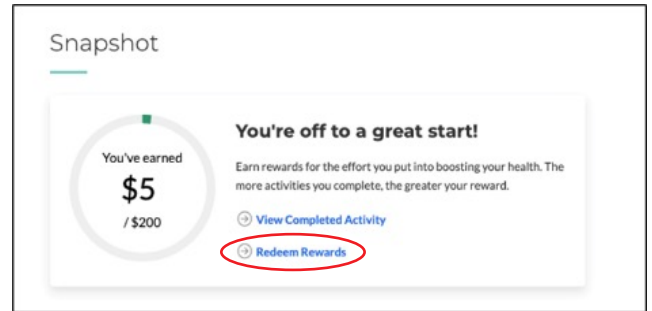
Snapshot

You've earned
$5
/ $200

You're off to a great start!

Earn rewards for the effort you put into boosting your health. The more activities you complete, the greater your reward.

View Completed Activity

Redeem Rewards